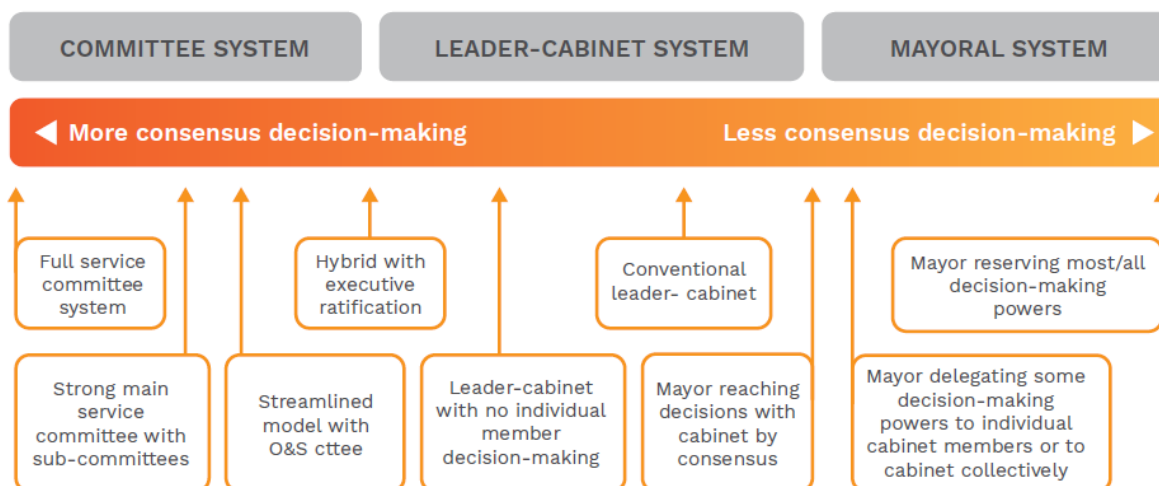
COMMITTEE SYSTEM

LEADER-CABINET SYSTEM

MAYORAL SYSTEM

◀ More consensus decision-making

Less consensus decision-making ▶

Full service committee system

Hybrid with executive ratification

Conventional leader- cabinet

Mayor reserving most/all decision-making powers

Strong main service committee with sub-committees

Streamlined model with O&S cttee

Leader-cabinet with no individual member decision-making

Mayor reaching decisions with cabinet by consensus

Mayor delegating some decision-making powers to individual cabinet members or to cabinet collectively